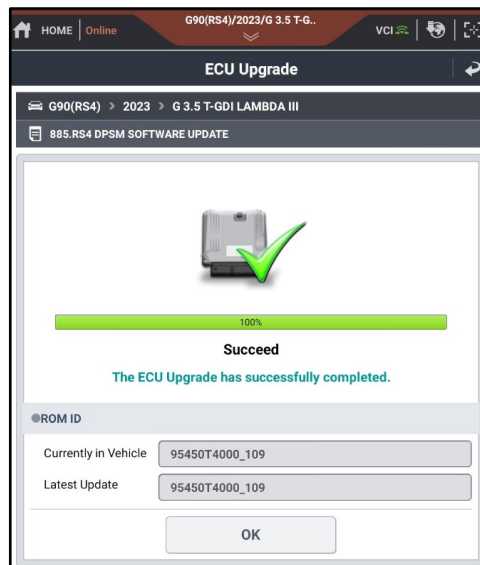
HOME Online G90(RS4)/2023/G 3.5 T-G.. VCI

ECU Upgrade

G90(RS4) > 2023 > G 3.5 T-GDI LAMBDA III

885.RS4 DPSM SOFTWARE UPDATE

100%

Succeed

The ECU Upgrade has successfully completed.

ROM ID

| Currently in Vehicle | 95450T4000_109 |
|---|---|
| Latest Update | 95450T4000_109 |

OK